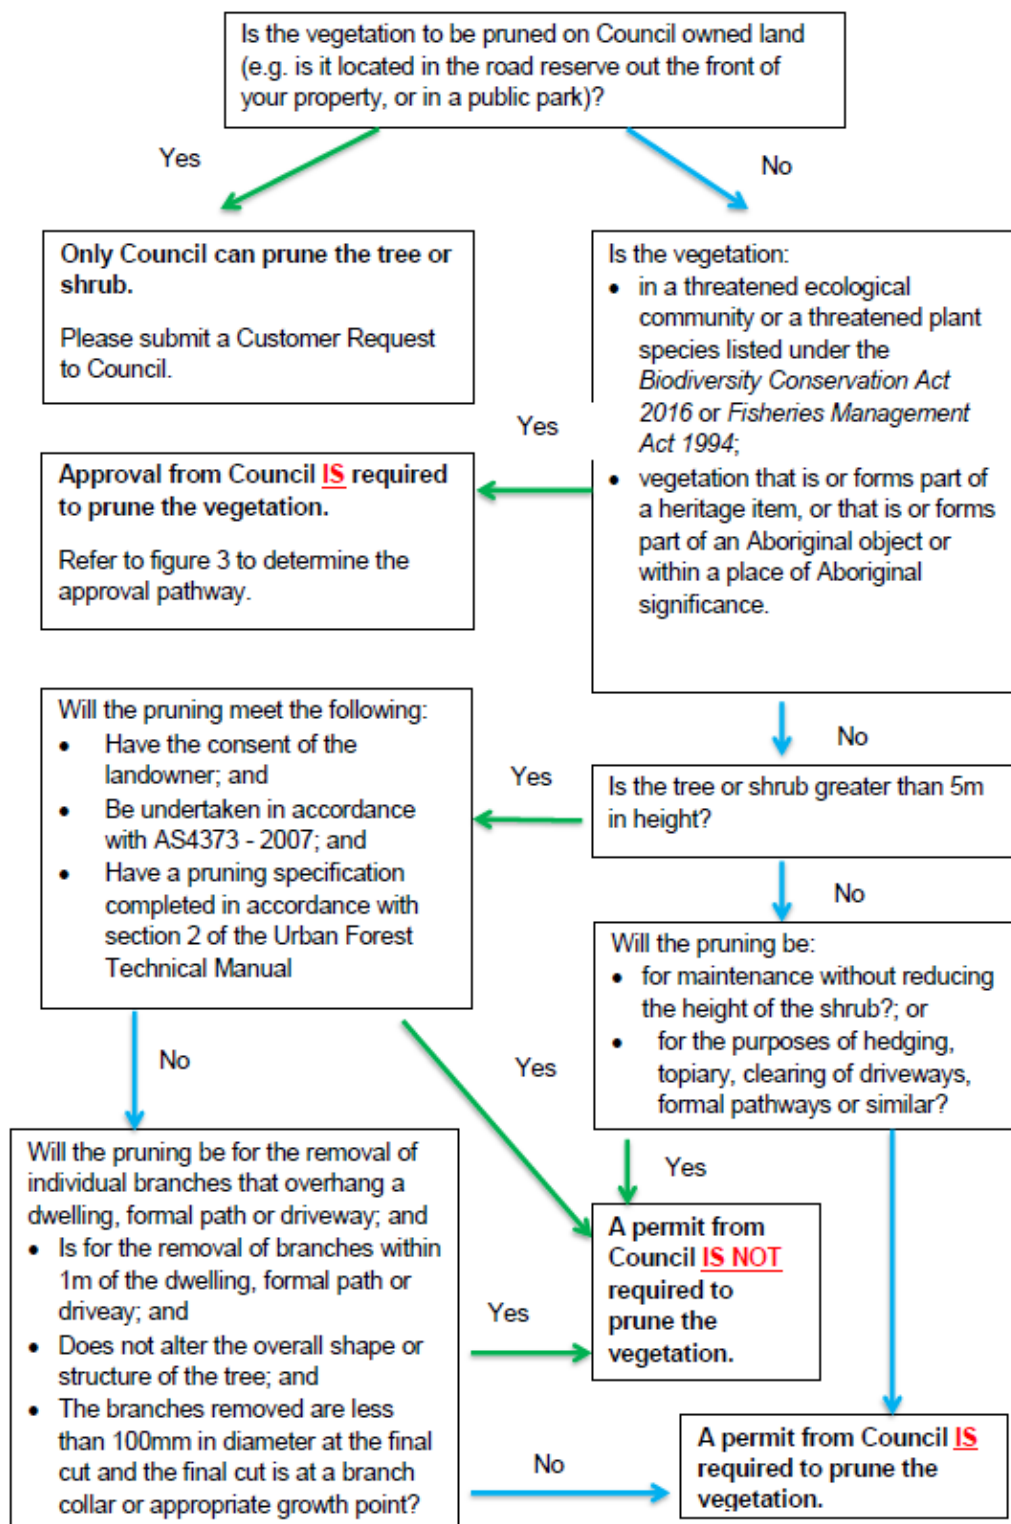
Is the vegetation to be pruned on Council owned land (e.g. is it located in the road reserve out the front of your property, or in a public park)?

Yes

No

**Only Council can prune the tree or shrub.**

Please submit a Customer Request to Council.

Is the vegetation:

- in a threatened ecological community or a threatened plant species listed under the *Biodiversity Conservation Act 2016* or *Fisheries Management Act 1994*;
- vegetation that is or forms part of a heritage item, or that is or forms part of an Aboriginal object or within a place of Aboriginal significance.

Yes

**Approval from Council IS required to prune the vegetation.**

Refer to figure 3 to determine the approval pathway.

No

Will the pruning meet the following:

- Have the consent of the landowner; and
- Be undertaken in accordance with AS4373 - 2007; and
- Have a pruning specification completed in accordance with section 2 of the Urban Forest Technical Manual

Yes

Is the tree or shrub greater than 5m in height?

No

Will the pruning be:

- for maintenance without reducing the height of the shrub?; or
- for the purposes of hedging, topiary, clearing of driveways, formal pathways or similar?

No

Yes

Yes

Will the pruning be for the removal of individual branches that overhang a dwelling, formal path or driveway; and

- Is for the removal of branches within 1m of the dwelling, formal path or driveay; and
- Does not alter the overall shape or structure of the tree; and
- The branches removed are less than 100mm in diameter at the final cut and the final cut is at a branch collar or appropriate growth point?

**A permit from Council IS NOT required to prune the vegetation.**

Yes

No

**A permit from Council IS required to prune the vegetation.**